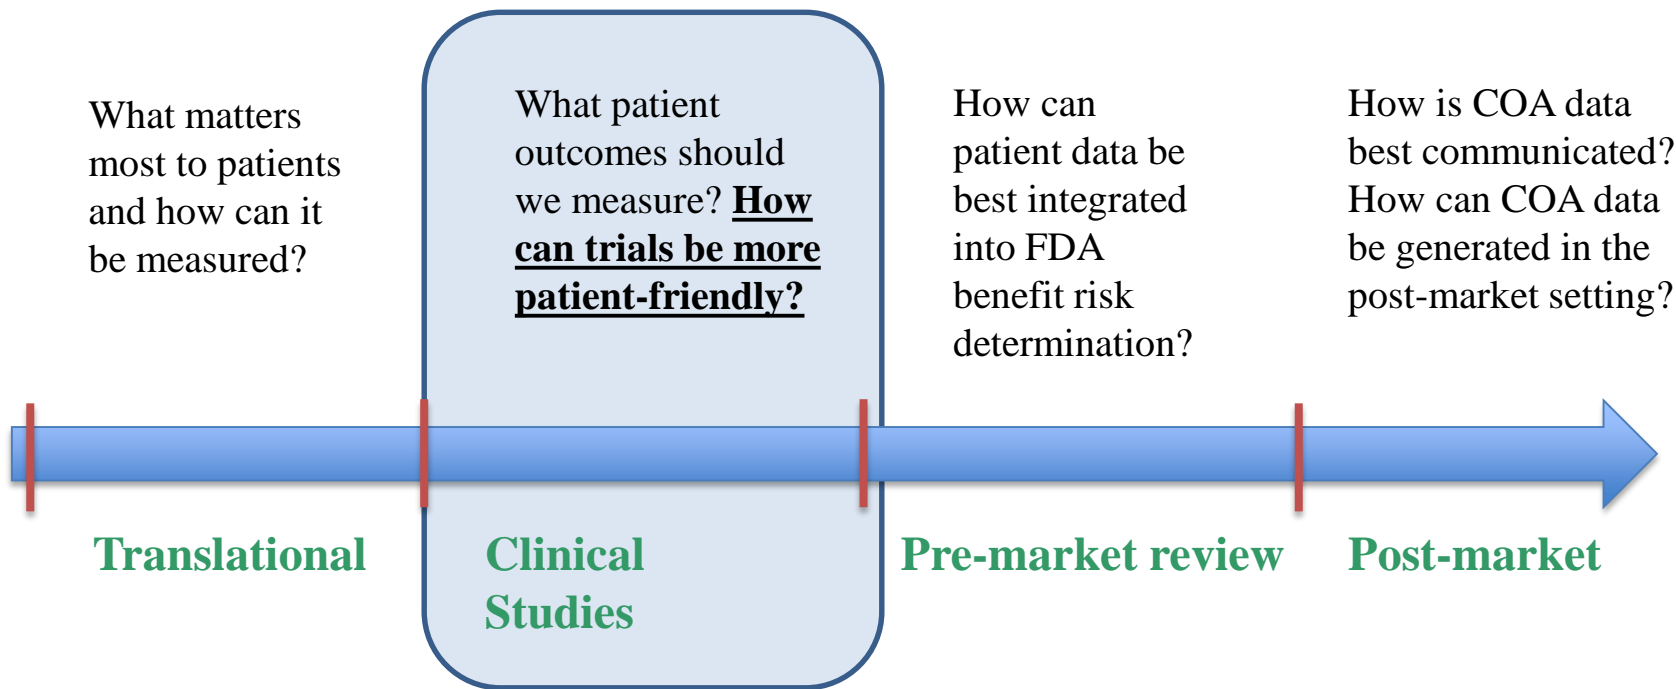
What matters most to patients and how can it be measured?

What patient outcomes should we measure? How can trials be more patient-friendly?

How can patient data be best integrated into FDA benefit risk determination?

How is COA data best communicated? How can COA data be generated in the post-market setting?

Translational

Clinical Studies

Pre-market review

Post-market